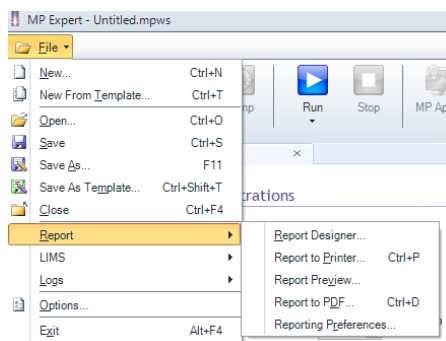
MP Expert - Untitled.mpws

File

New... Ctrl+N
New From Template... Ctrl+T
Open... Ctrl+O
Save Ctrl+S
Save As... F11
Save As Template... Ctrl+Shift+T
Close Ctrl+F4
Report
LIMS
Logs
Options...
Exit Alt+F4

mp
Run
Stop
MP Ap

×

trations

Report Designer...
Report to Printer... Ctrl+P
Report Preview...
Report to PDF... Ctrl+D
Reporting Preferences...